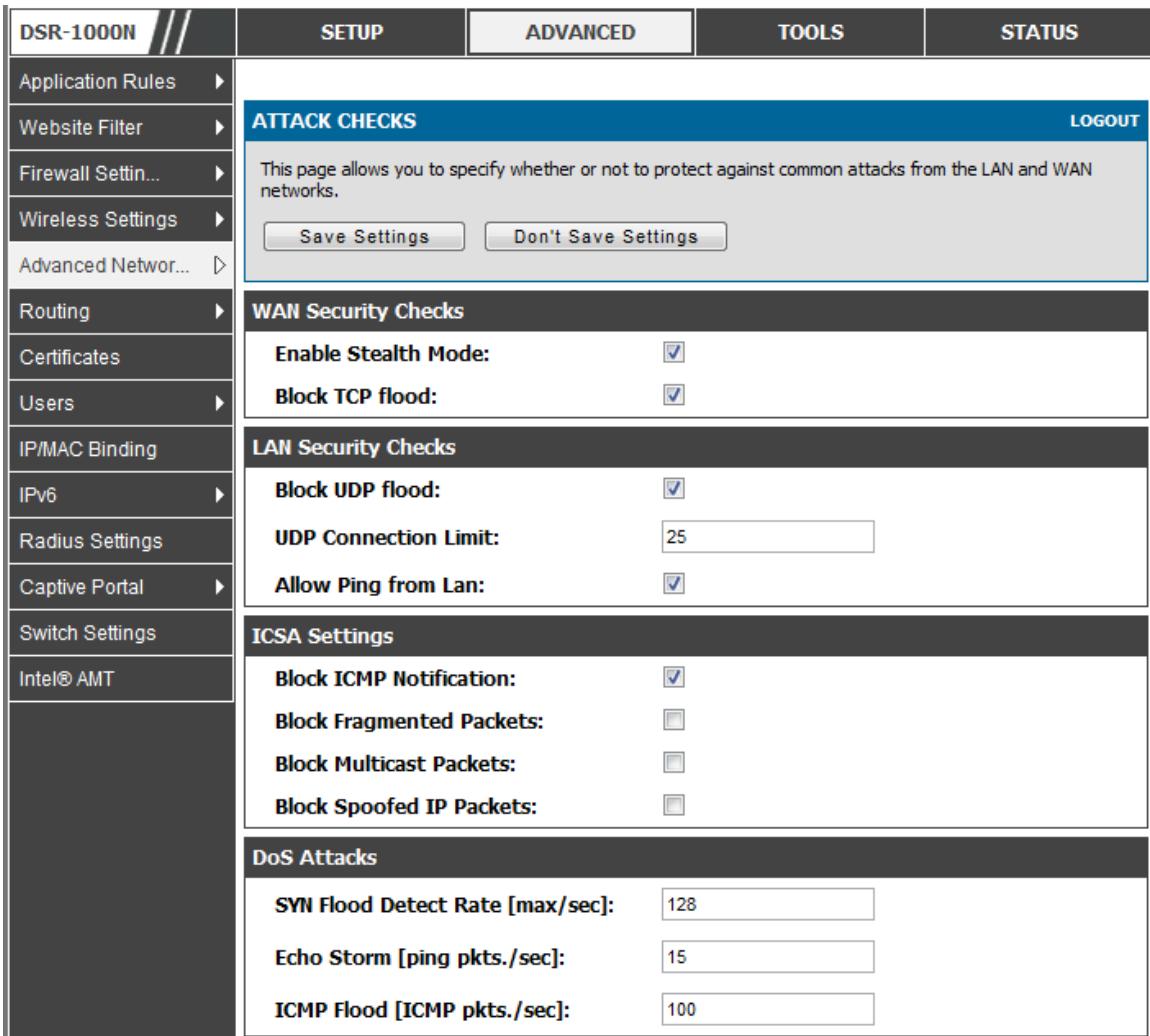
DSR-1000N

SETUP
ADVANCED
TOOLS
STATUS

Application Rules
Website Filter
Firewall Settin...
Wireless Settings
Advanced Networ...
Routing
Certificates
Users
IP/MAC Binding
IPv6
Radius Settings
Captive Portal
Switch Settings
Intel® AMT

ATTACK CHECKS
LOGOUT

This page allows you to specify whether or not to protect against common attacks from the LAN and WAN networks.

Save Settings
Don't Save Settings

WAN Security Checks

Enable Stealth Mode:
Block TCP flood:

LAN Security Checks

Block UDP flood:
UDP Connection Limit: 25
Allow Ping from Lan:

ICSA Settings

Block ICMP Notification:
Block Fragmented Packets:
Block Multicast Packets:
Block Spoofed IP Packets:

DoS Attacks

SYN Flood Detect Rate [max/sec]: 128
Echo Storm [ping pkts./sec]: 15
ICMP Flood [ICMP pkts./sec]: 100